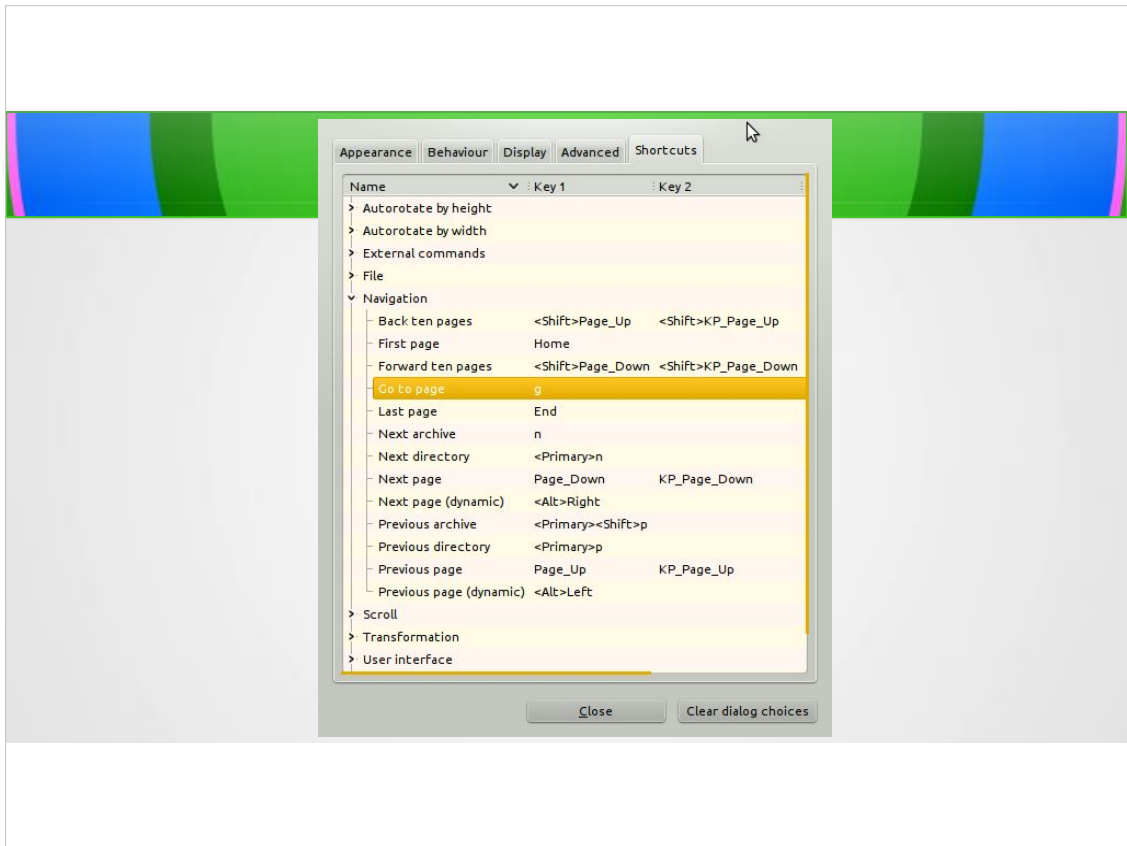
Appearance Behaviour Display Advanced Shortcuts

| Name | Key 1 | Key 2 |
|---|---|---|
| Autorotate by height | | |
| Autorotate by width | | |
| External commands | | |
| File | | |
| Navigation | | |
| Back ten pages | <Shift>Page_Up | <Shift>KP_Page_Up |
| First page | Home | |
| Forward ten pages | <Shift>Page_Down | <Shift>KP_Page_Down |
| Go to page | g | |
| Last page | End | |
| Next archive | n | |
| Next directory | <Primary>n | |
| Next page | Page_Down | KP_Page_Down |
| Next page (dynamic) | <Alt>Right | |
| Previous archive | <Primary><Shift>p | |
| Previous directory | <Primary>p | |
| Previous page | Page_Up | KP_Page_Up |
| Previous page (dynamic) | <Alt>Left | |
| Scroll | | |
| Transformation | | |
| User interface | | |

Close Clear dialog choices